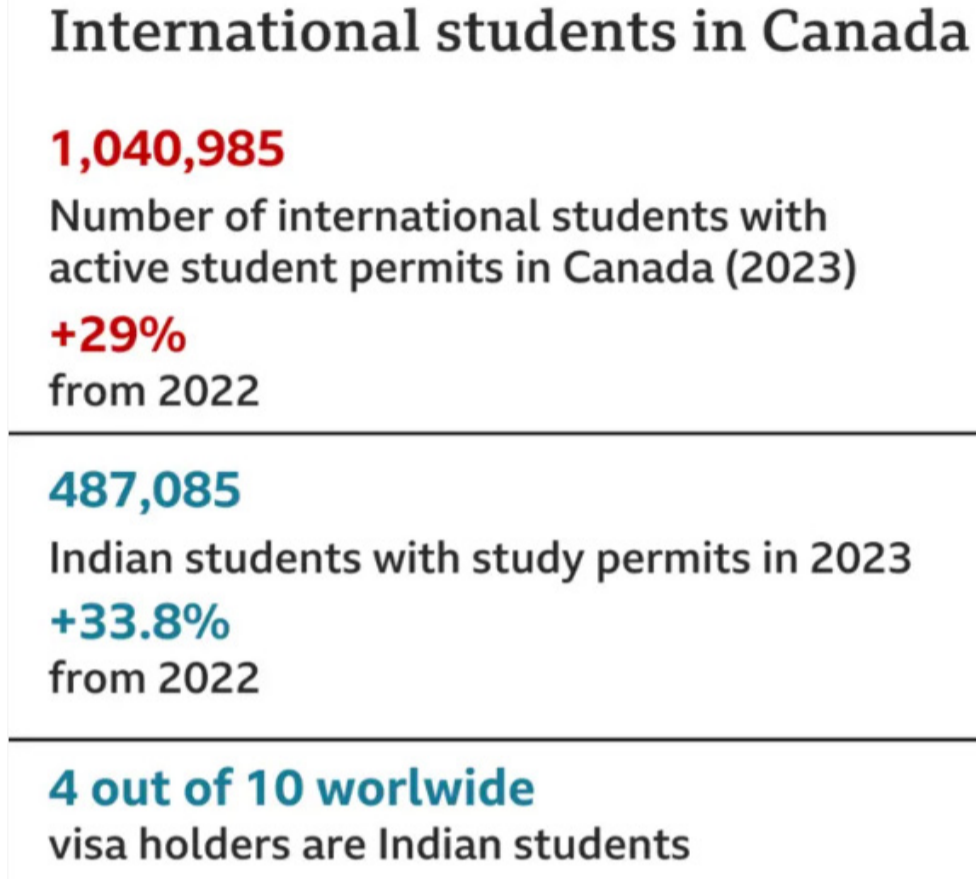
International students in Canada

1,040,985

Number of international students with active student permits in Canada (2023)

+29%

from 2022

487,085

Indian students with study permits in 2023

+33.8%

from 2022

4 out of 10 worlwide

visa holders are Indian students